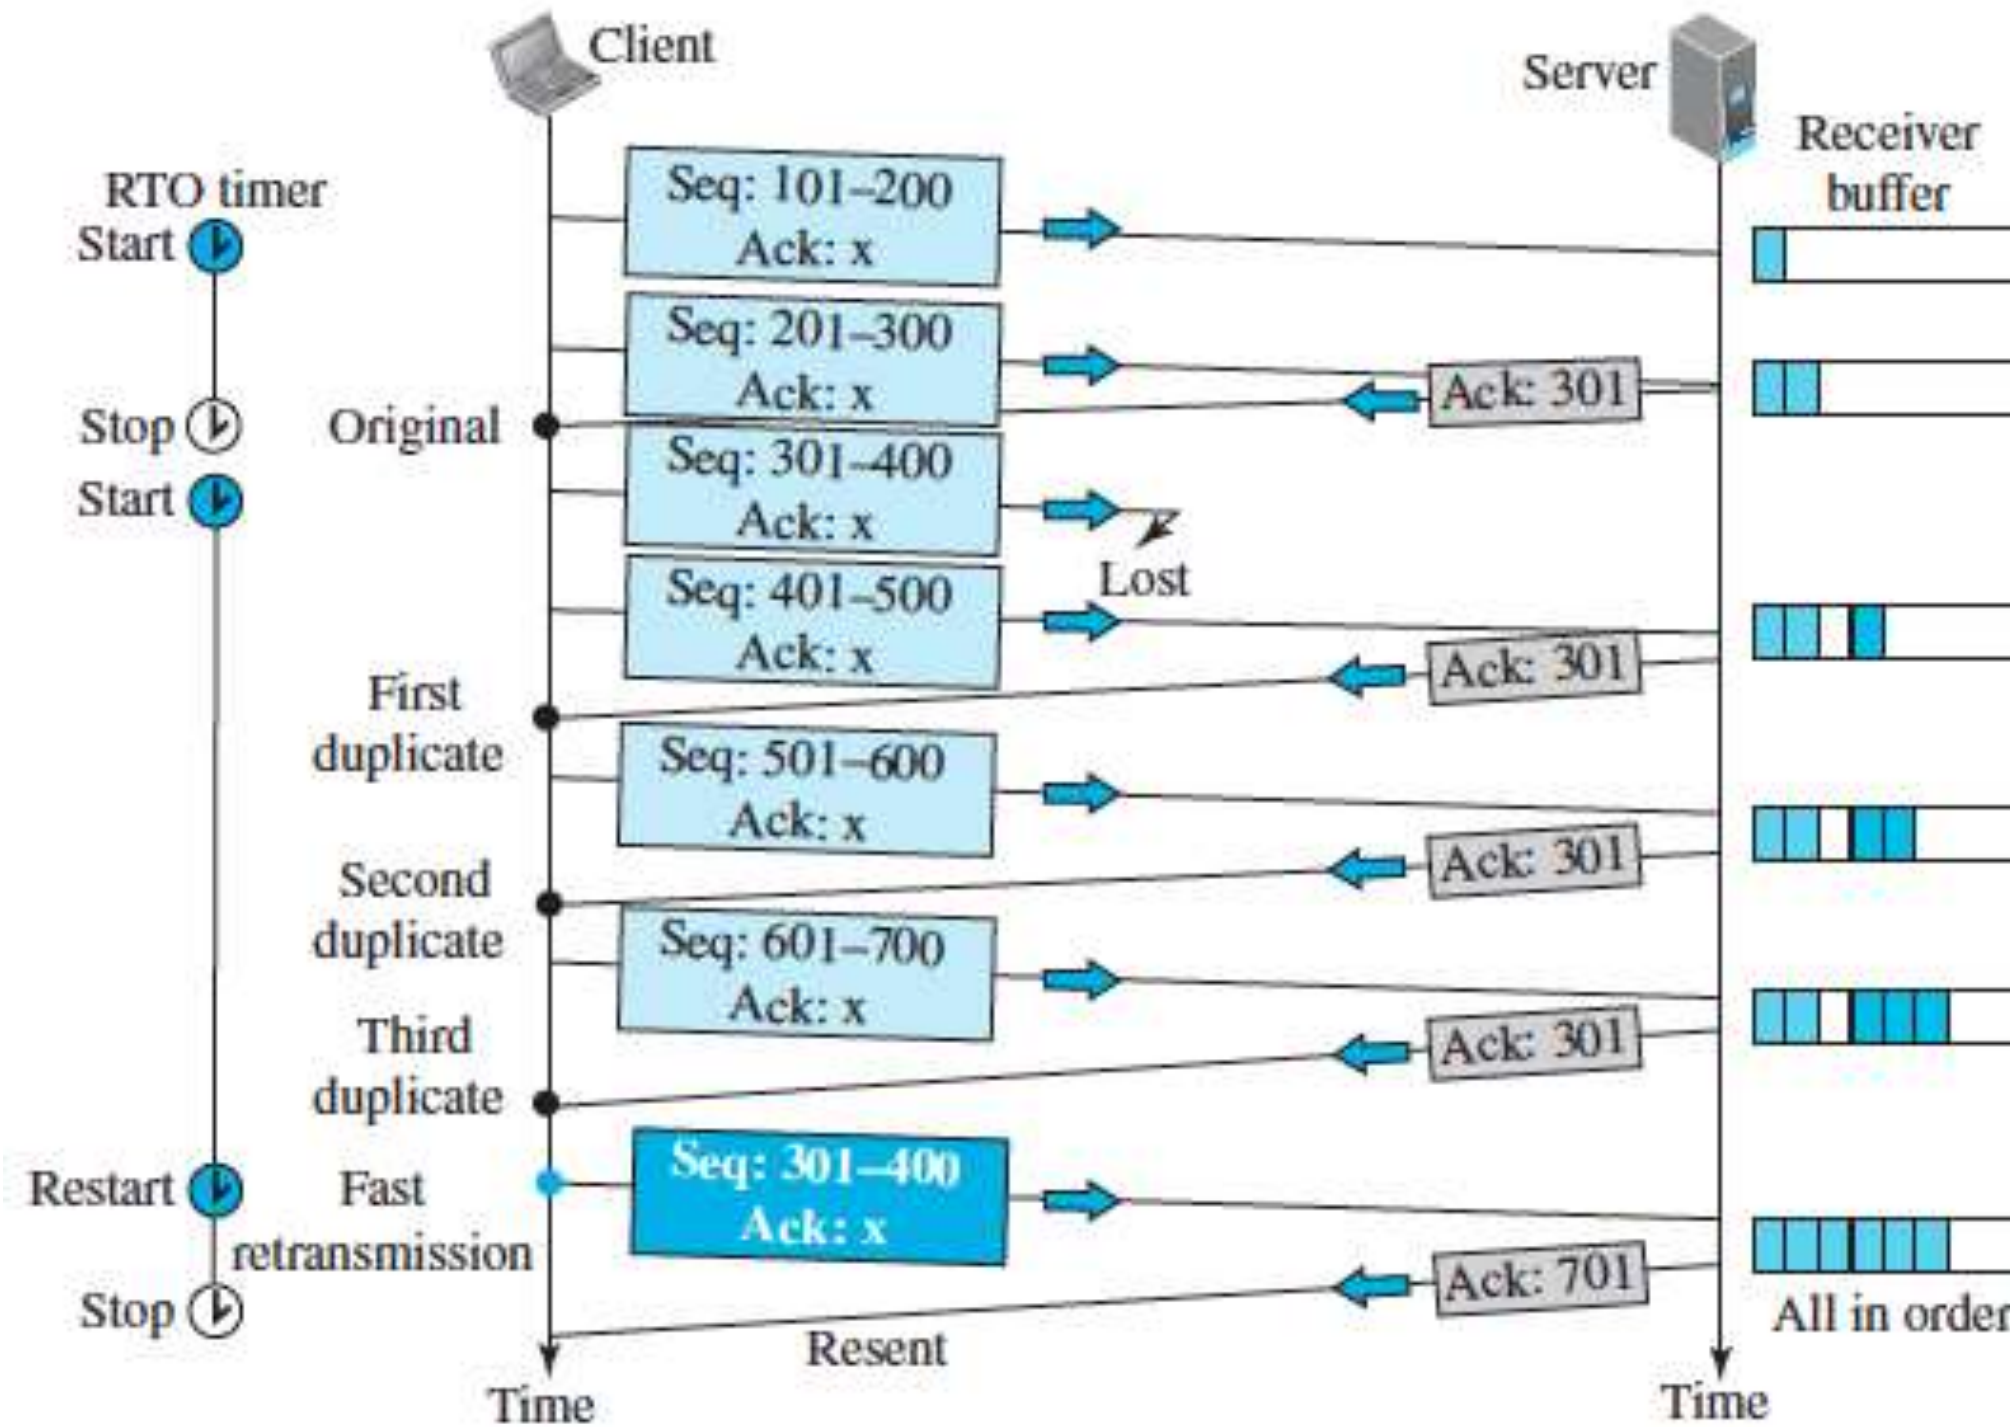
Client

Server

Receiver buffer

RTO timer

Start

Seq: 101–200
Ack: x

Seq: 201–300
Ack: x

Ack: 301

Stop

Original

Start

Seq: 301–400
Ack: x

Lost

Seq: 401–500
Ack: x

Ack: 301

First duplicate

Seq: 501–600
Ack: x

Ack: 301

Second duplicate

Seq: 601–700
Ack: x

Third duplicate

Ack: 301

Restart

Fast retransmission

Seq: 301–400
Ack: x

Ack: 701

Stop

All in order

Resent

Time

Time